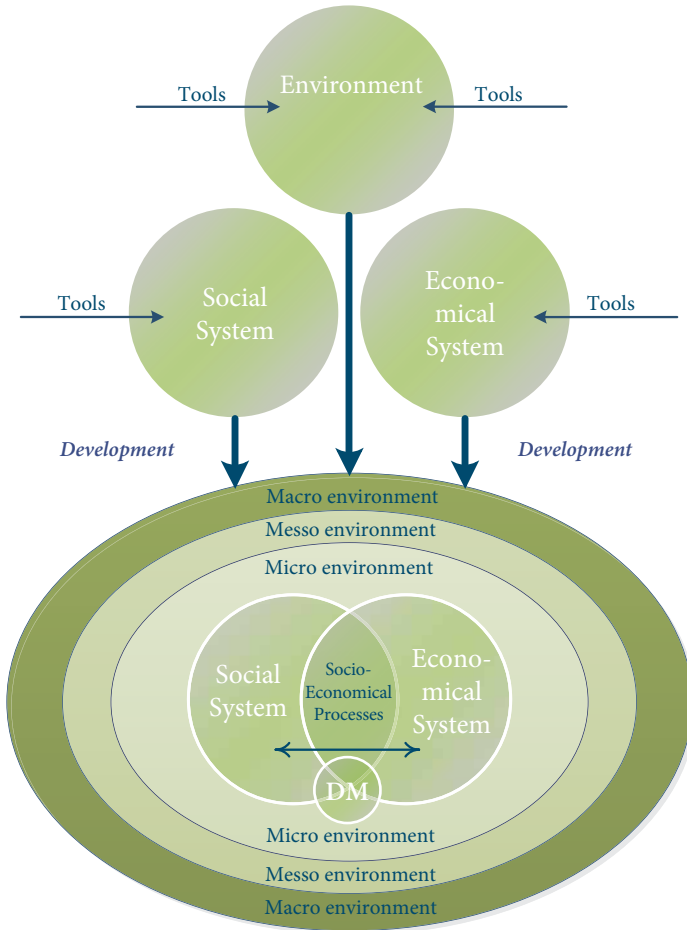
Tools

Environment

Tools

Tools

Social System

Economical System

Tools

Development

Development

Macro environment

Messo environment

Micro environment

Social System

Socio-Economical Processes

Economical System

DM

Micro environment

Messo environment

Macro environment